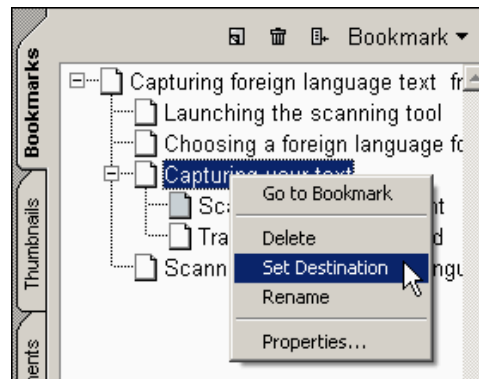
Bookmarks

Thumbnails

ments

Bookmark ▾

Capturing foreign language text fr

Launching the scanning tool

Choosing a foreign language fo

Capturing your text

Sc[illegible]t

Tra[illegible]d

Scann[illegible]ngu

Go to Bookmark

Delete

Set Destination

Rename

Properties...